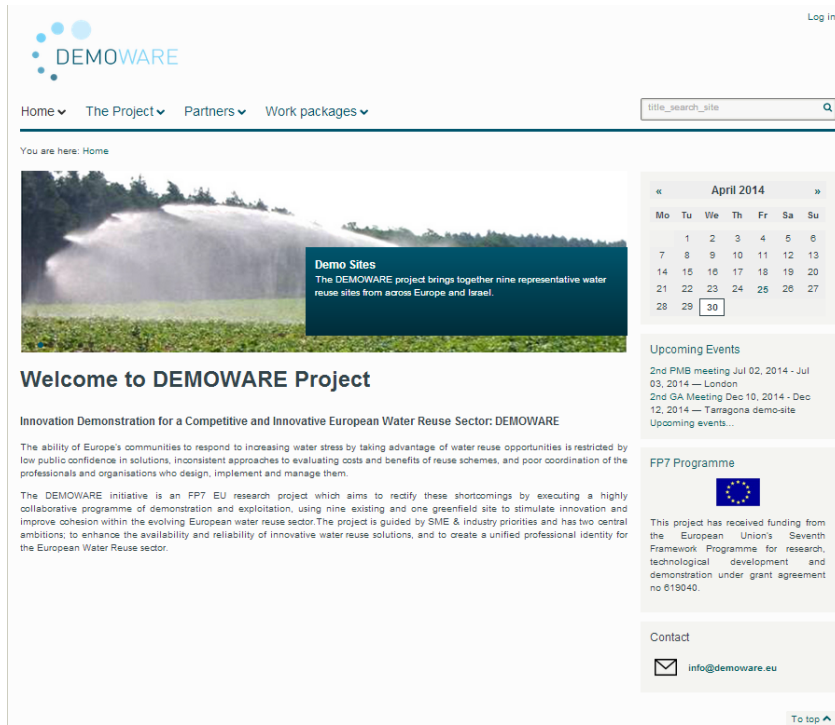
Log in

DEMOWARE

Home The Project Partners Work packages

title_search_site

You are here: Home

Demo Sites
The DEMOWARE project brings together nine representative water reuse sites from across Europe and Israel.

Welcome to DEMOWARE Project

Innovation Demonstration for a Competitive and Innovative European Water Reuse Sector: DEMOWARE

The ability of Europe's communities to respond to increasing water stress by taking advantage of water reuse opportunities is restricted by low public confidence in solutions, inconsistent approaches to evaluating costs and benefits of reuse schemes, and poor coordination of the professionals and organisations who design, implement and manage them.

The DEMOWARE initiative is an FP7 EU research project which aims to rectify these shortcomings by executing a highly collaborative programme of demonstration and exploitation, using nine existing and one greenfield site to stimulate innovation and improve cohesion within the evolving European water reuse sector.The project is guided by SME & industry priorities and has two central ambitions; to enhance the availability and reliability of innovative water reuse solutions, and to create a unified professional identity for the European Water Reuse sector.

| « | | | April 2014 | | | » |
|---|---|---|---|---|---|---|
| Mo | Tu | We | Th | Fr | Sa | Su |
| | 1 | 2 | 3 | 4 | 5 | 6 |
| 7 | 8 | 9 | 10 | 11 | 12 | 13 |
| 14 | 15 | 16 | 17 | 18 | 19 | 20 |
| 21 | 22 | 23 | 24 | 25 | 26 | 27 |
| 28 | 29 | 30 | | | | |

Upcoming Events

2nd PMB meeting Jul 02, 2014 - Jul 03, 2014 — London
2nd GA Meeting Dec 10, 2014 - Dec 12, 2014 — Tarragona demo-site
Upcoming events...

FP7 Programme

This project has received funding from the European Union's Seventh Framework Programme for research, technological development and demonstration under grant agreement no 619040.

Contact

info@demoware.eu

To top